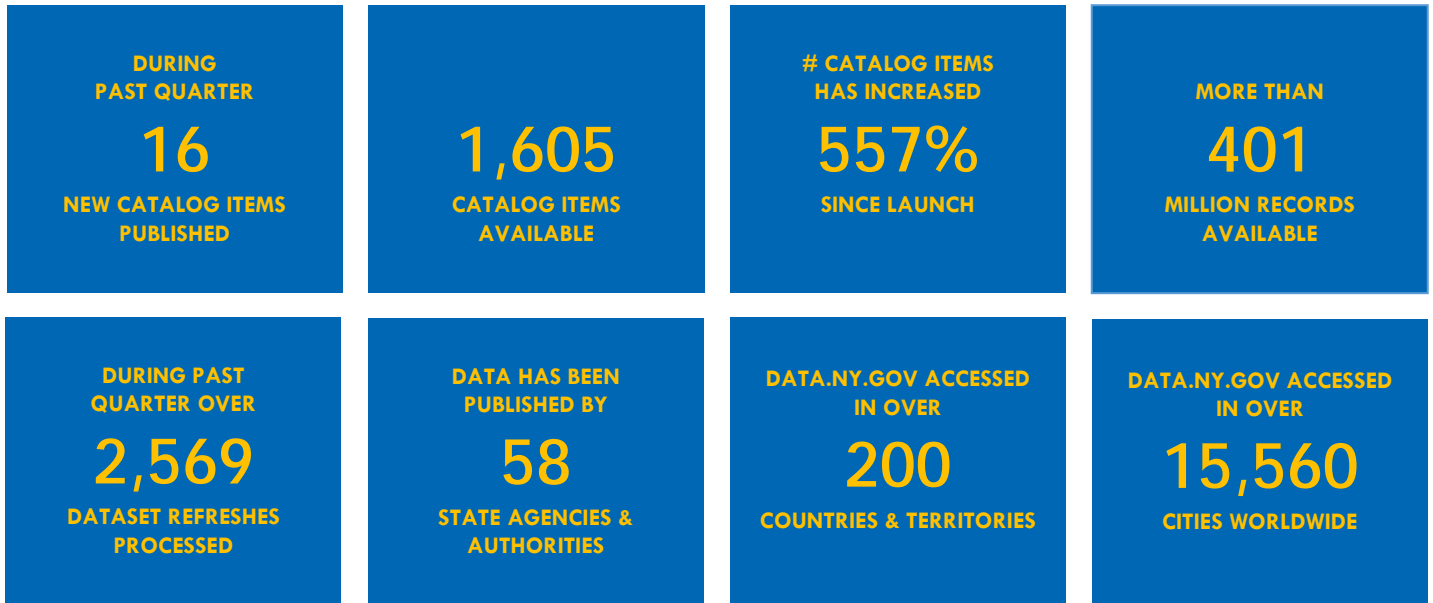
DURING PAST QUARTER
16
NEW CATALOG ITEMS PUBLISHED

1,605
CATALOG ITEMS AVAILABLE

# CATALOG ITEMS HAS INCREASED
557%
SINCE LAUNCH

MORE THAN
401
MILLION RECORDS AVAILABLE

DURING PAST QUARTER OVER
2,569
DATASET REFRESHES PROCESSED

DATA HAS BEEN PUBLISHED BY
58
STATE AGENCIES & AUTHORITIES

DATA.NY.GOV ACCESSED IN OVER
200
COUNTRIES & TERRITORIES

DATA.NY.GOV ACCESSED IN OVER
15,560
CITIES WORLDWIDE